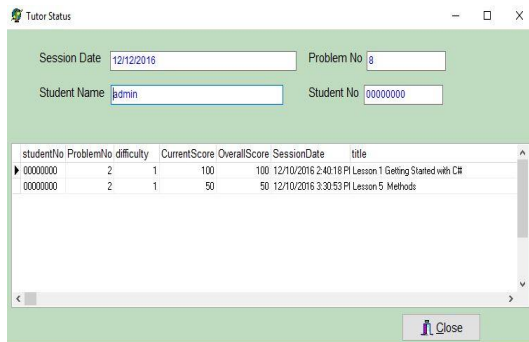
Tutor Status

Session Date 12/12/2016

Problem No 8

Student Name admin

Student No 00000000

| studentNo | ProblemNo | difficulty | CurrentScore | OverallScore | SessionDate | title |
|---|---|---|---|---|---|---|
| 00000000 | 2 | 1 | 100 | 100 | 12/10/2016 2:40:18 PI | Lesson 1 Getting Started with C# |
| 00000000 | 2 | 1 | 50 | 50 | 12/10/2016 3:30:53 PI | Lesson 5 Methods |

Close